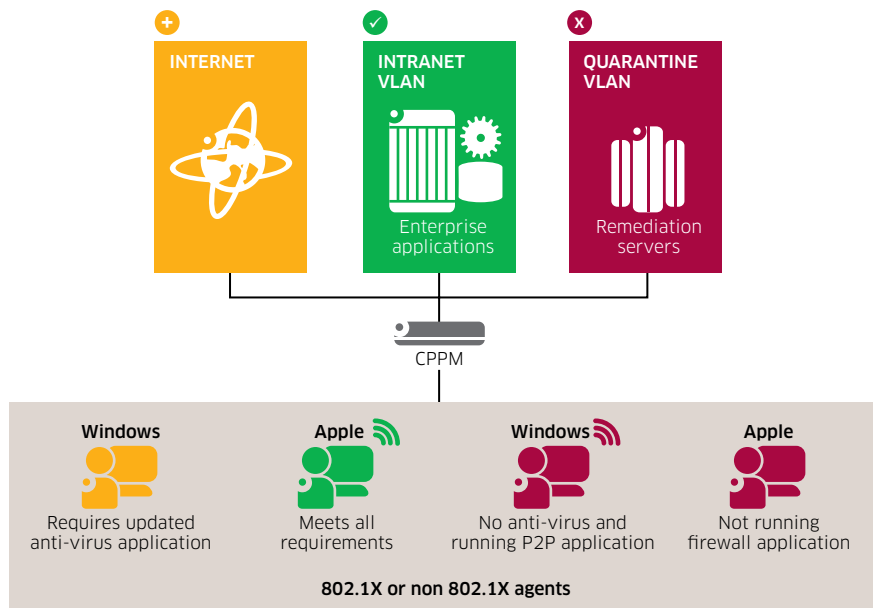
+
INTERNET

✓
INTRANET VLAN

Enterprise applications

X
QUARANTINE VLAN

Remediation servers

CPPM

Windows

Requires updated anti-virus application

Apple

Meets all requirements

Windows

No anti-virus and running P2P application

Apple

Not running firewall application

802.1X or non 802.1X agents